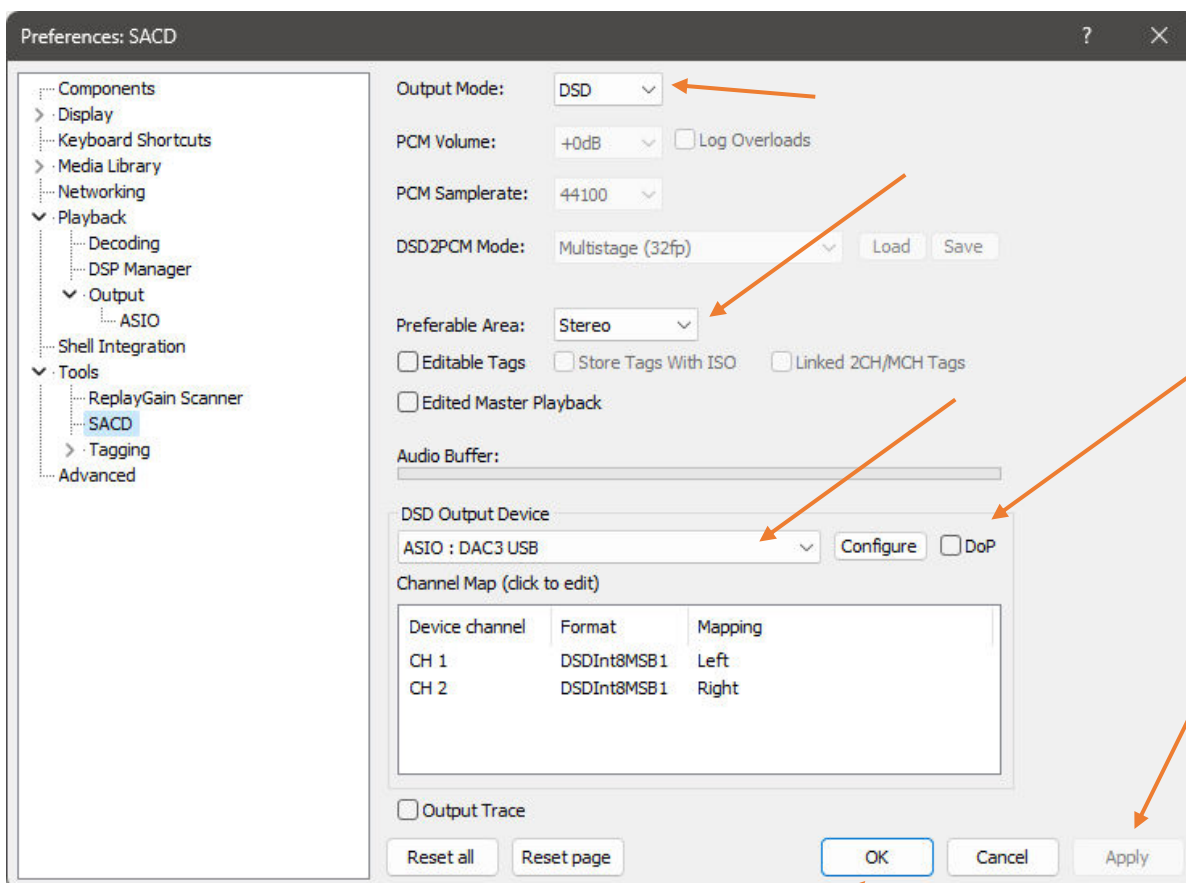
Preferences: SACD
?
✕

Components
Display
Keyboard Shortcuts
Media Library
Networking
Playback
Decoding
DSP Manager
Output
ASIO
Shell Integration
Tools
ReplayGain Scanner
SACD
Tagging
Advanced

Output Mode: DSD
PCM Volume: +0dB
Log Overloads
PCM Samplerate: 44100
DSD2PCM Mode: Multistage (32fp)
Load
Save
Preferable Area: Stereo
Editable Tags
Store Tags With ISO
Linked 2CH/MCH Tags
Edited Master Playback
Audio Buffer:
DSD Output Device
ASIO : DAC3 USB
Configure
DoP
Channel Map (click to edit)

| Device channel | Format | Mapping |
|---|---|---|
| CH 1 | DSDInt8MSB1 | Left |
| CH 2 | DSDInt8MSB1 | Right |

Output Trace
Reset all
Reset page
OK
Cancel
Apply